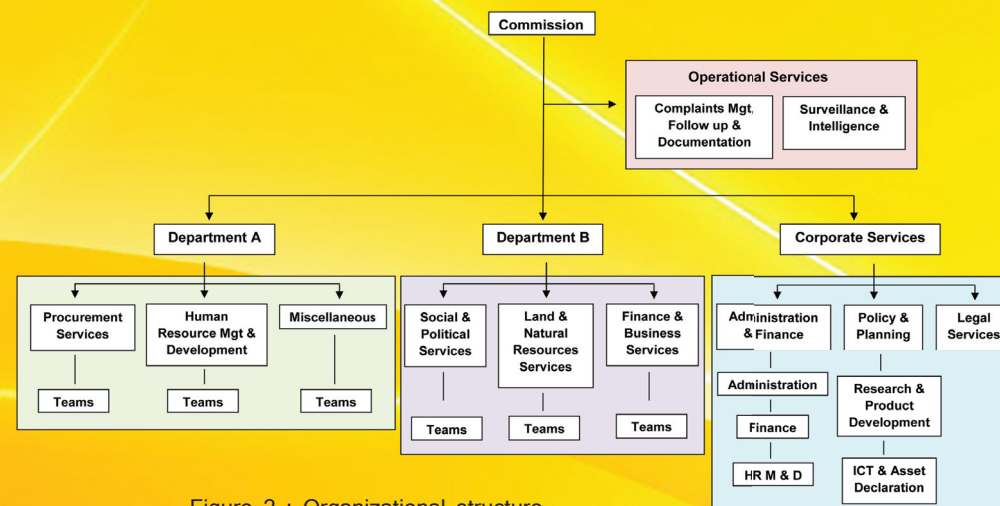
Commission

Operational Services

Complaints Mgt, Follow up & Documentation

Surveillance & Intelligence

Department A

Department B

Corporate Services

Procurement Services

Human Resource Mgt & Development

Miscellaneous

Teams

Teams

Teams

Social & Political Services

Land & Natural Resources Services

Finance & Business Services

Teams

Teams

Teams

Administration & Finance

Policy & Planning

Legal Services

Administration

Finance

HR M & D

Research & Product Development

ICT & Asset Declaration

Figure 2 : Organizational structure